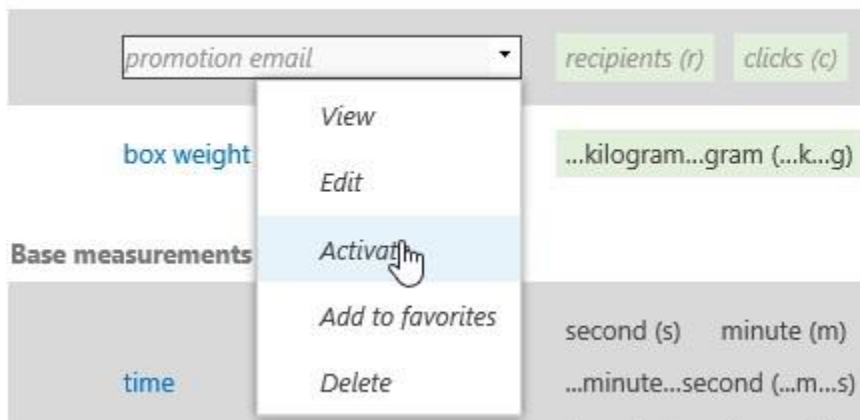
promotion email

recipients (r) clicks (c)

View

box weight

Edit

...kilogram...gram (...k...g)

Base measurements

Activat

Add to favorites

second (s) minute (m)

time

Delete

...minute...second (...m...s)